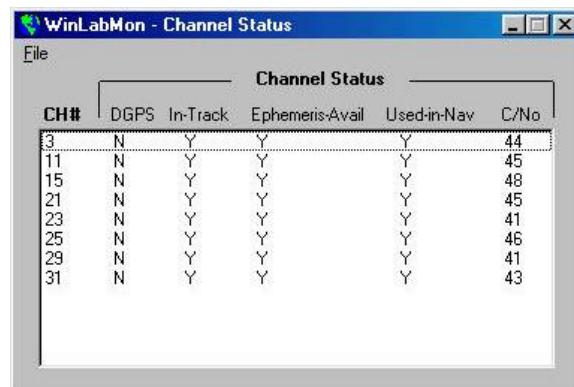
WinLabMon - Channel Status

File

Channel Status

| CH# | DGPS | In-Track | Ephemeris-Avail | Used-in-Nav | C/No |
|---|---|---|---|---|---|
| 3 | N | Y | Y | Y | 44 |
| 11 | N | Y | Y | Y | 45 |
| 15 | N | Y | Y | Y | 48 |
| 21 | N | Y | Y | Y | 45 |
| 23 | N | Y | Y | Y | 41 |
| 25 | N | Y | Y | Y | 46 |
| 29 | N | Y | Y | Y | 41 |
| 31 | N | Y | Y | Y | 43 |